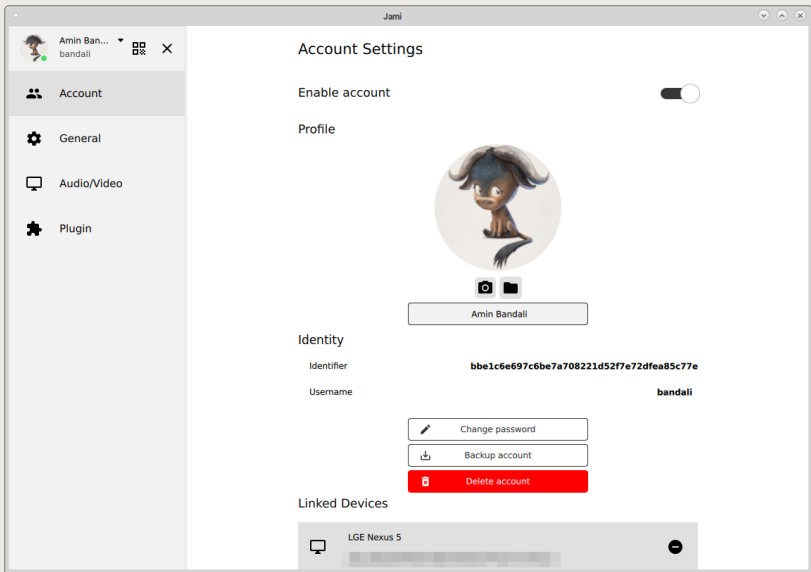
Jami

Amin Ban...
bandali

Account

General

Audio/Video

Plugin

Account Settings

Enable account

Profile

Amin Bandali

Identity

Identifier
bbe1c6e697c6be7a708221d52f7e72dfea85c77e

Username
bandali

Change password

Backup account

Delete account

Linked Devices

LGE Nexus 5
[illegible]